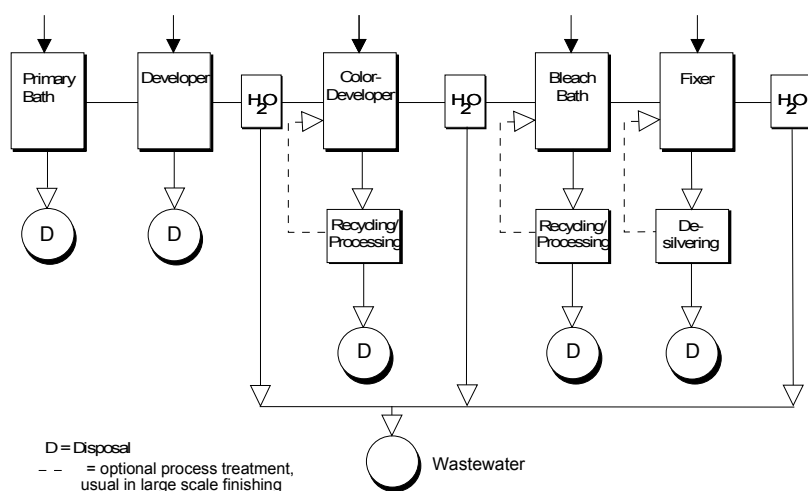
Primary Bath

Developer

$H_2O$

Color-Developer

$H_2O$

Bleach Bath

Fixer

$H_2O$

D

D

Recyding/ Processing

Recyding/ Processing

De-silvering

D

D

D

D = Disposal

– – = optional process treatment, usual in large scale finishing

Wastewater